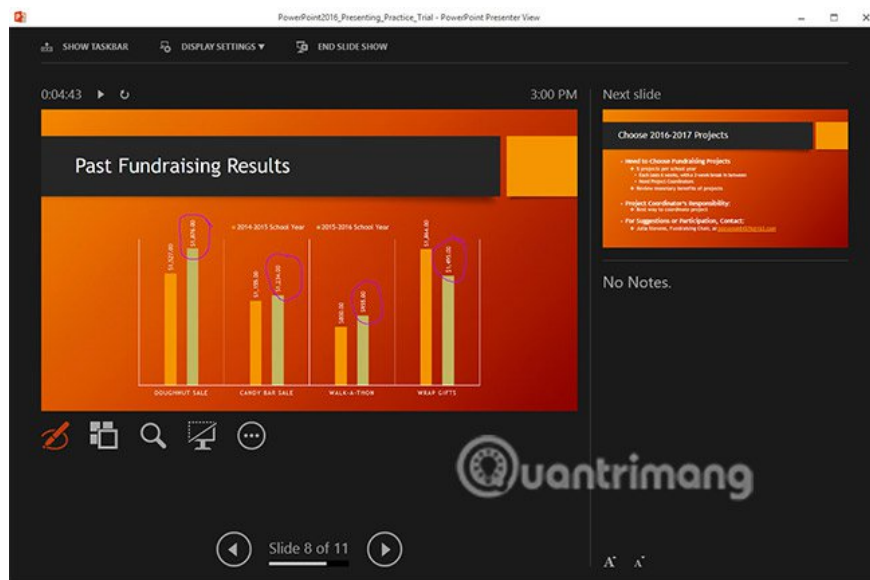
PowerPoint2016_Presenting_Practice_Trial - PowerPoint Presenter View

SHOW TASKBAR
DISPLAY SETTINGS ▾
END SLIDE SHOW

0:04:43
3:00 PM

Past Fundraising Results

■ 2014-2015 School Year ■ 2015-2016 School Year

\$1,527.00
\$1,876.00
\$1,195.00
\$1,234.00
\$800.00
\$958.00
\$1,844.00
\$1,495.00

DOUGHNUT SALE
CANDY BAR SALE
WALK-A-THON
WRAP GIFTS

Next slide

Choose 2016-2017 Projects

• Need to Choose Fundraising Projects
• 5 projects per school year
• Each lasts 6 weeks, with a 2-week break in between
• Need Project Coordinator
• Review monetary benefits of projects
• Project Coordinator's Responsibility:
• Best way to coordinate project
• For Suggestions or Participation, Contact:
• Julia Korsons, Fundraising Chair, at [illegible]

No Notes.

Quantrimang

Slide 8 of 11